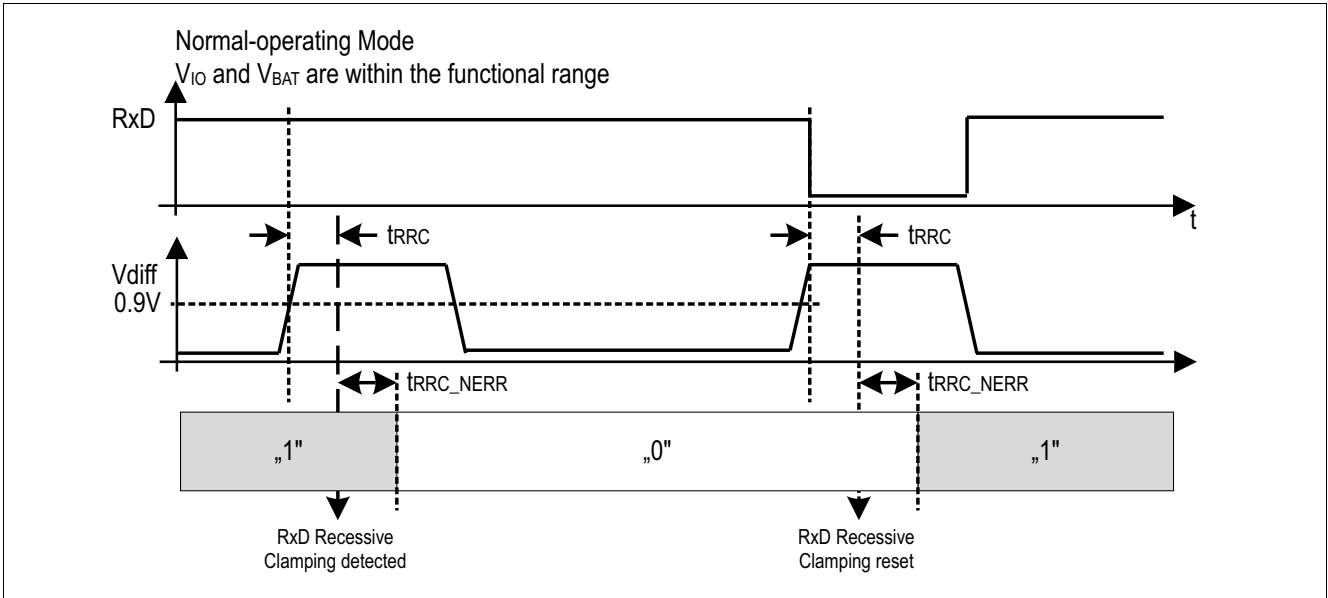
Normal-operating Mode
$V_{IO}$ and $V_{BAT}$ are within the functional range

RxD

t

tRRC

tRRC

Vdiff
0.9V

tRRC_NERR

tRRC_NERR

„1"

„0"

„1"

RxD Recessive
Clamping detected

RxD Recessive
Clamping reset